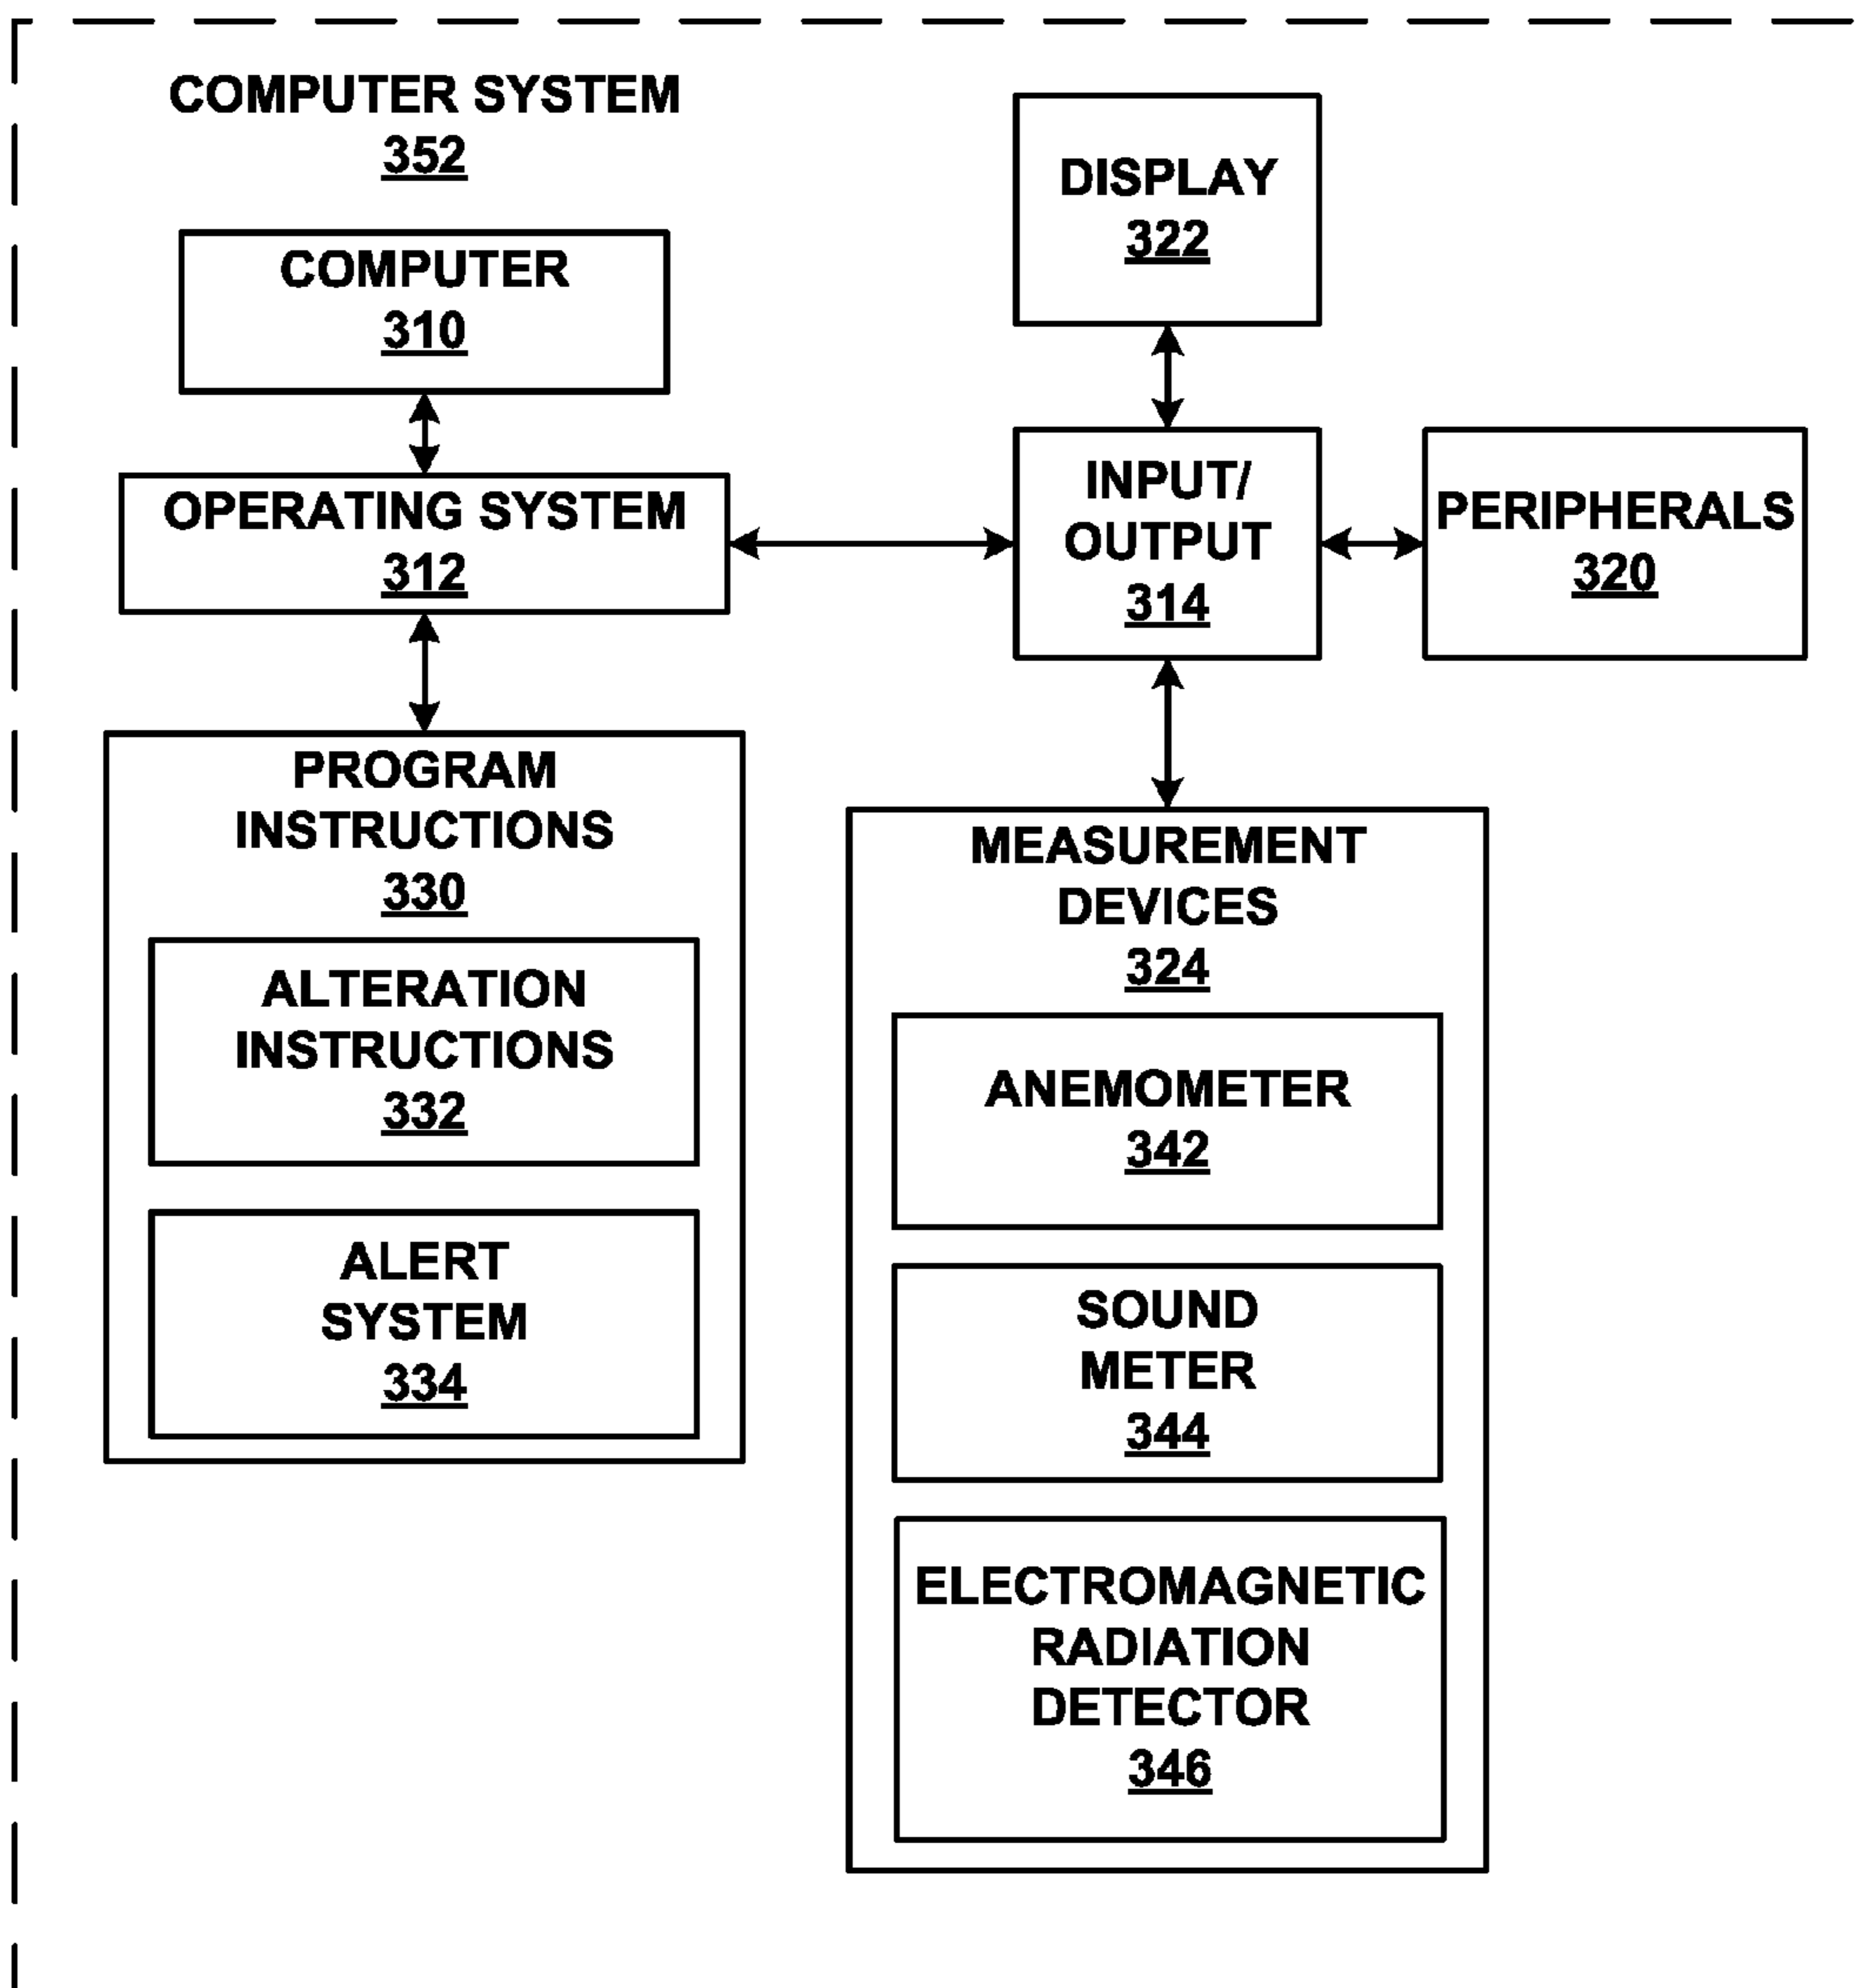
COMPUTER SYSTEM
352

COMPUTER
310

OPERATING SYSTEM
312

PROGRAM INSTRUCTIONS
330

ALTERATION INSTRUCTIONS
332

ALERT SYSTEM
334

DISPLAY
322

INPUT/ OUTPUT
314

PERIPHERALS
320

MEASUREMENT DEVICES
324

ANEMOMETER
342

SOUND METER
344

ELECTROMAGNETIC RADIATION DETECTOR
346